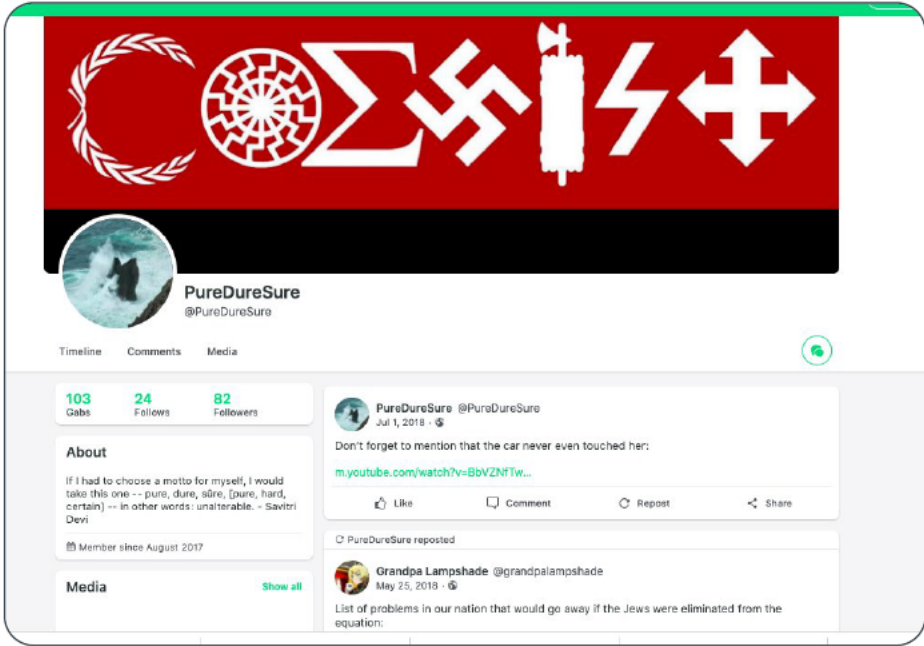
PureDureSure
@PureDureSure

Timeline Comments Media

103 Gabs
24 Follows
82 Followers

About

If I had to choose a motto for myself, I would take this one -- pure, dure, sûre, [pure, hard, certain] -- in other words: unalterable. - Savitri Devi

Member since August 2017

Media
Show all

PureDureSure @PureDureSure
Jul 1, 2018 ·

Don't forget to mention that the car never even touched her:

m.youtube.com/watch?v=BbVZNfTw...

Like Comment Repost Share

PureDureSure reposted

Grandpa Lampshade @grandpalampshade
May 25, 2018 ·

List of problems in our nation that would go away if the Jews were eliminated from the equation: